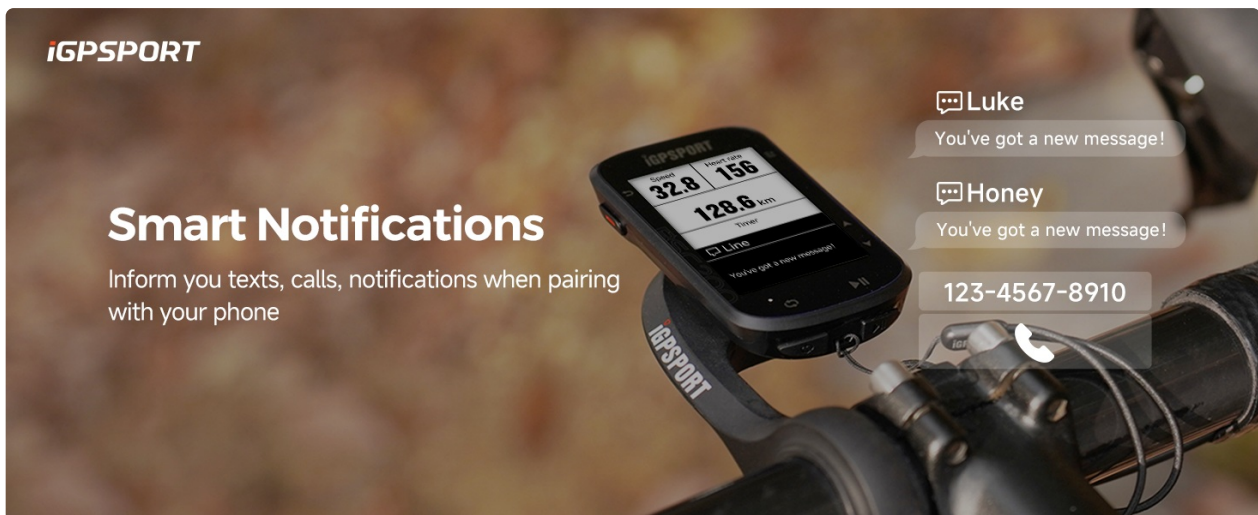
iGPSPORT

Smart Notifications

Inform you texts, calls, notifications when pairing with your phone

iGPSPORT
Speed
32.8
Heart rate
156
128.6 km
Timer
Line
You've got a new message!

iGPSPORT

Luke
You've got a new message!

Honey
You've got a new message!

123-4567-8910